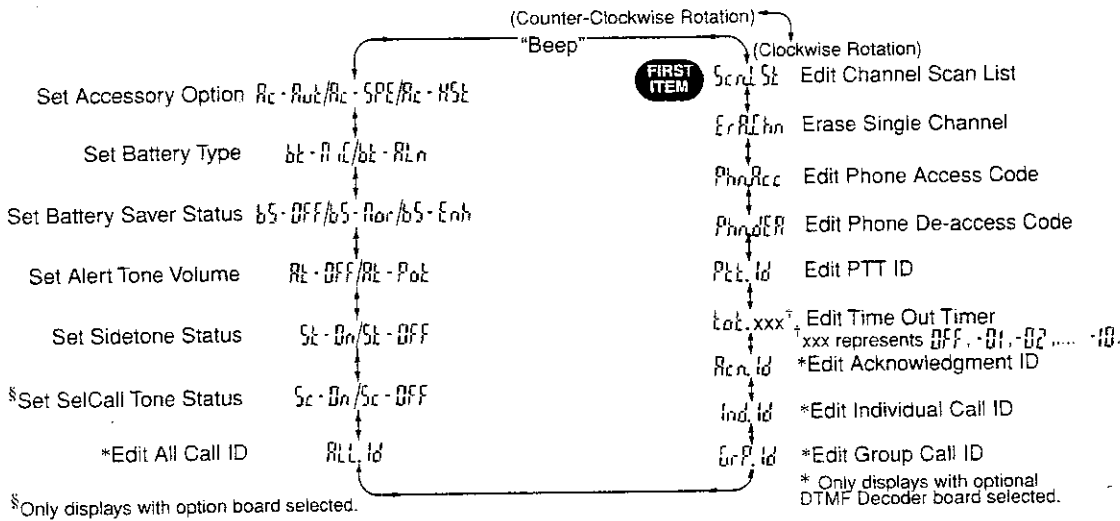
(Counter-Clockwise Rotation)
"Beep"
(Clockwise Rotation)

FIRST ITEM

Set Accessory Option Ac - Aut/Ac - SPE/Ac - HSt

Set Battery Type bt - NiC/bt - ALn

Set Battery Saver Status bS - OFF/bS - Nor/bS - Enh

Set Alert Tone Volume At - OFF/At - Pot

Set Sidetone Status St - On/St - OFF

§Set SelCall Tone Status Sc - On/Sc - OFF

*Edit All Call ID ALL. Id

ScnL St Edit Channel Scan List

ErAChn Erase Single Channel

PhnAcc Edit Phone Access Code

PhndEA Edit Phone De-access Code

Ptt. Id Edit PTT ID

tot.xxx† Edit Time Out Timer
†xxx represents OFF, -01, -02, .... -10

Acn. Id *Edit Acknowledgment ID

Ind. Id *Edit Individual Call ID

GrP. Id *Edit Group Call ID

* Only displays with optional DTMF Decoder board selected.

§Only displays with option board selected.